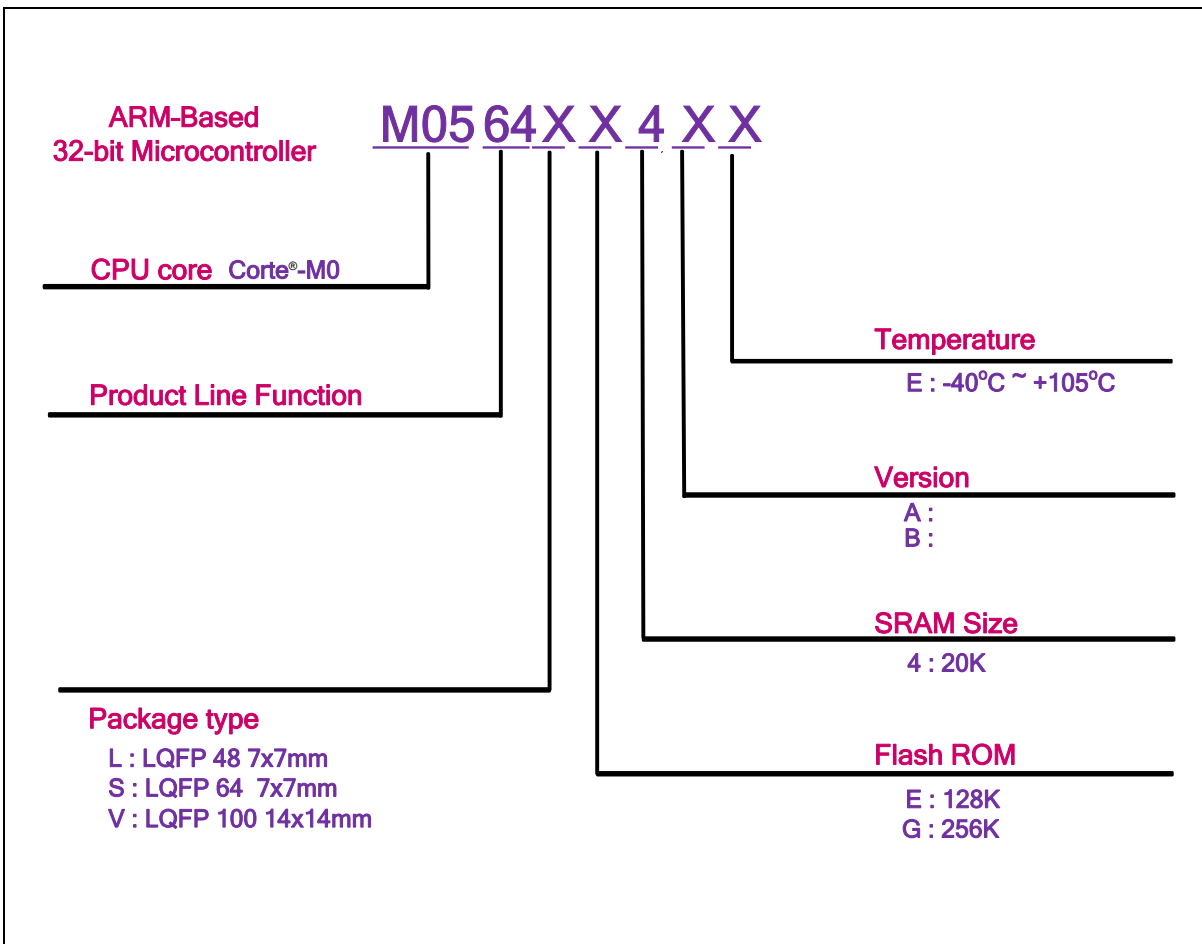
ARM-Based
32-bit Microcontroller

M05 64 X X 4 X X

CPU core Corte®-M0

Product Line Function

Temperature
E : -40°C ~ +105°C

Version
A :
B :

SRAM Size
4 : 20K

Package type
L : LQFP 48 7x7mm
S : LQFP 64 7x7mm
V : LQFP 100 14x14mm

Flash ROM
E : 128K
G : 256K